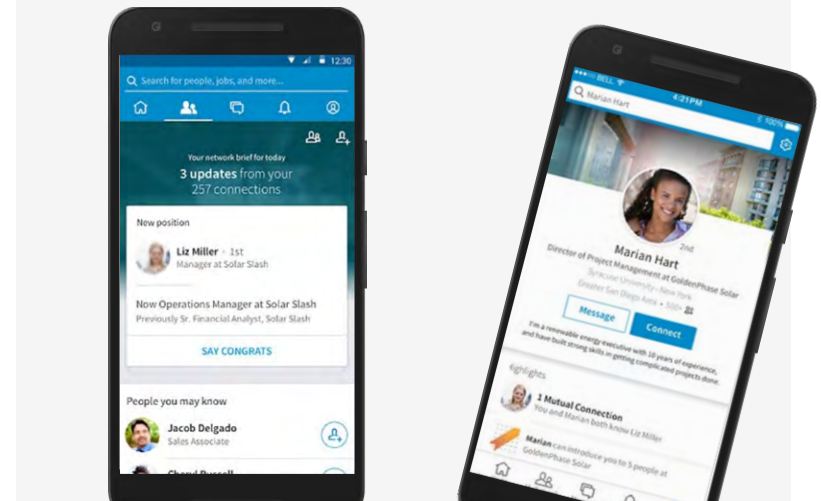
12:30

Search for people, jobs, and more...

Your network brief for today

3 updates from your 257 connections

New position

Liz Miller · 1st
Manager at Solar Slash

Now Operations Manager at Solar Slash
Previously Sr. Financial Analyst, Solar Slash

SAY CONGRATS

People you may know

Jacob Delgado
Sales Associate

Cheryl Russell

BELL

4:21 PM

100%

Marian Hart

2nd

Marian Hart

Director of Project Management at GoldenPhase Solar

Syracuse University · New York

Greater San Diego Area · 500+

Message

Connect

I'm a renewable energy executive with 10 years of experience, and have built strong skills in getting complicated projects done.

Highlights

1 Mutual Connection
You and Marian both know Liz Miller

Marian can introduce you to 5 people at GoldenPhase Solar